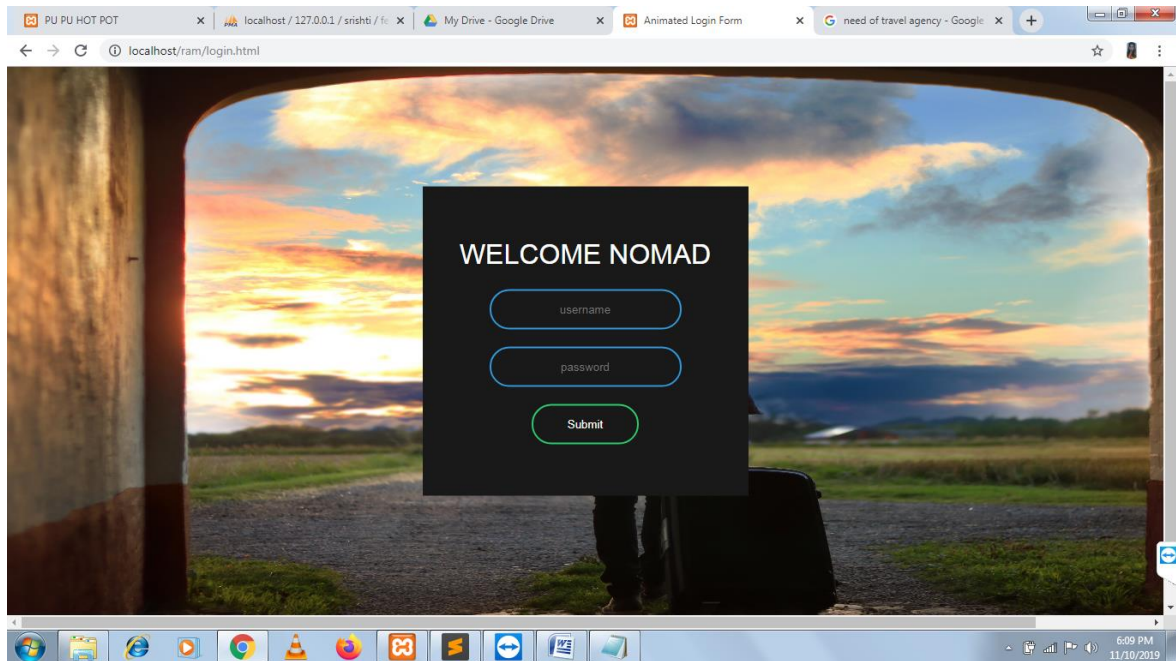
PU PU HOT POT ×
localhost / 127.0.0.1 / srishti / fe ×
My Drive - Google Drive ×
Animated Login Form ×
need of travel agency - Google ×
+

localhost/ram/login.html

WELCOME NOMAD

username

password

Submit

6:09 PM
11/10/2019